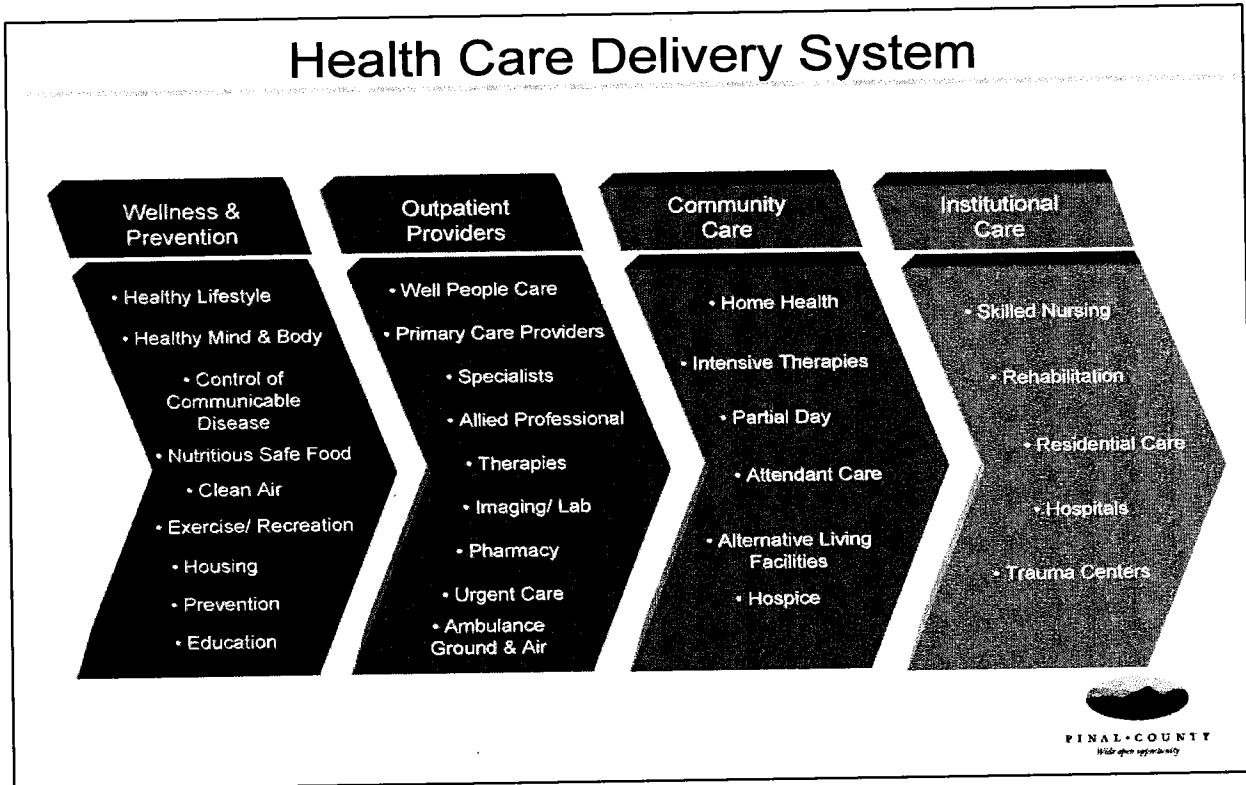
Health Care Delivery System

Wellness & Prevention

• Healthy Lifestyle
• Healthy Mind & Body
• Control of Communicable Disease
• Nutritious Safe Food
• Clean Air
• Exercise/ Recreation
• Housing
• Prevention
• Education

Outpatient Providers

• Well People Care
• Primary Care Providers
• Specialists
• Allied Professional
• Therapies
• Imaging/ Lab
• Pharmacy
• Urgent Care
• Ambulance Ground & Air

Community Care

• Home Health
• Intensive Therapies
• Partial Day
• Attendant Care
• Alternative Living Facilities
• Hospice

Institutional Care

• Skilled Nursing
• Rehabilitation
• Residential Care
• Hospitals
• Trauma Centers

PINAL • COUNTY
Wide open opportunity